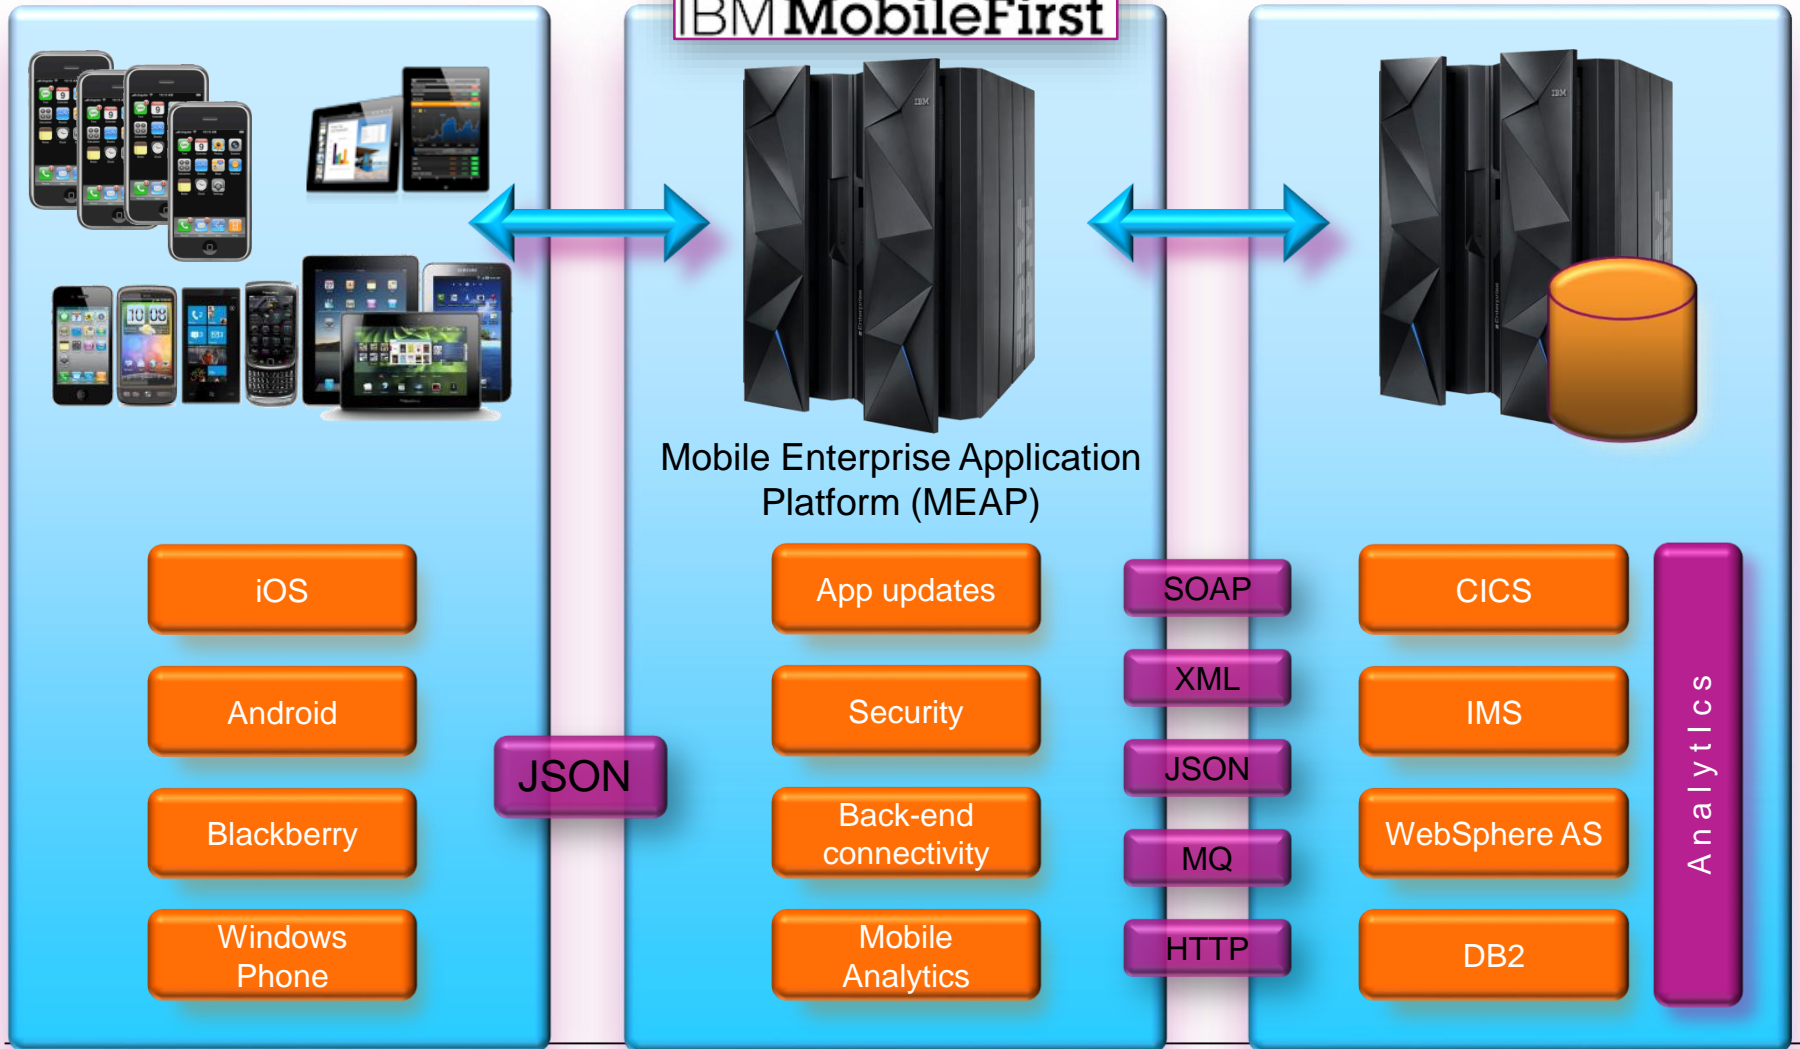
IBM MobileFirst

Mobile Enterprise Application Platform (MEAP)

iOS

Android

Blackberry

Windows Phone

JSON

App updates

Security

Back-end connectivity

Mobile Analytics

SOAP

XML

JSON

MQ

HTTP

CICS

IMS

WebSphere AS

DB2

Analytics